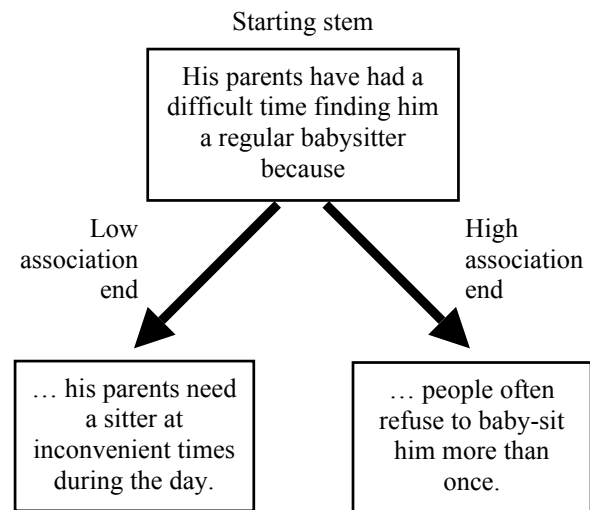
Starting stem

His parents have had a difficult time finding him a regular babysitter because

Low association end

High association end

… his parents need a sitter at inconvenient times during the day.

… people often refuse to baby-sit him more than once.